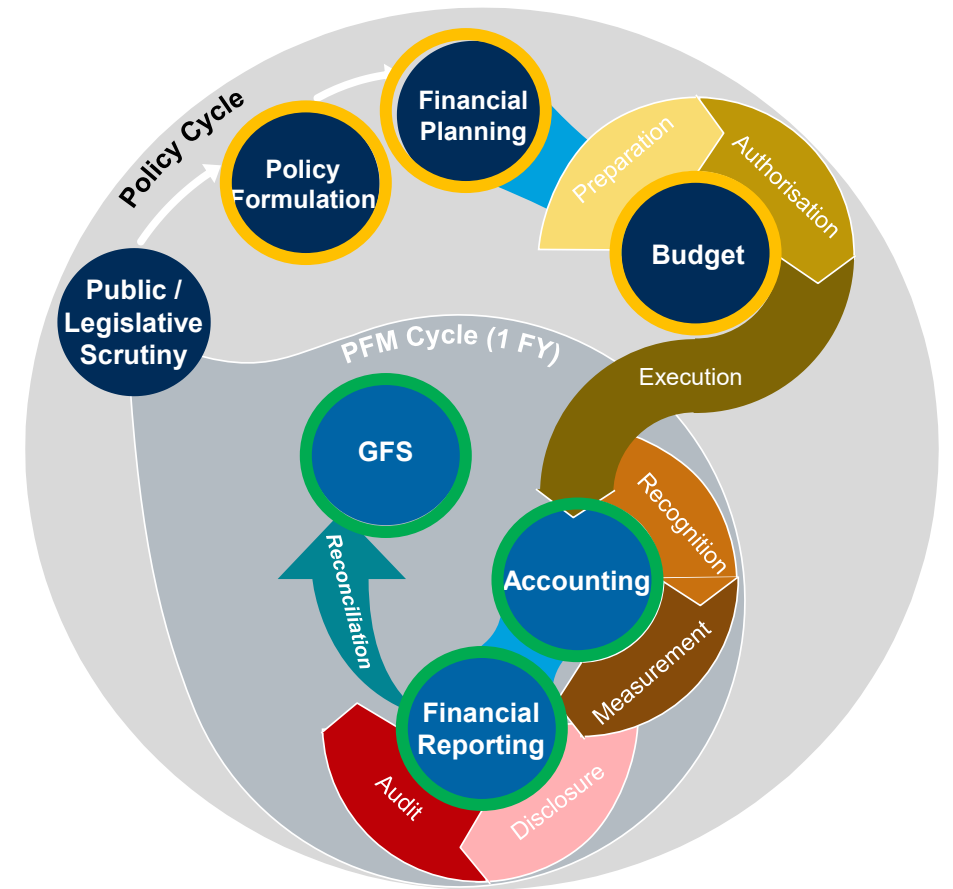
Policy Cycle

Policy Formulation

Financial Planning

Preparation

Authorisation

Budget

Public / Legislative Scrutiny

PFM Cycle (1 FY)

Execution

GFS

Recognition

Reconciliation

Accounting

Measurement

Financial Reporting

Audit

Disclosure